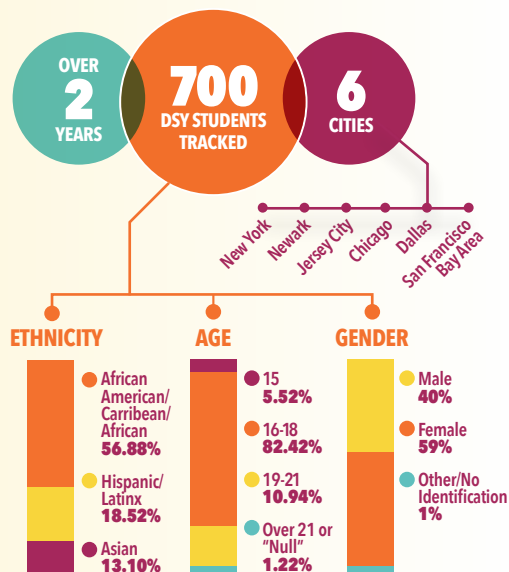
OVER 2 YEARS

700 DSY STUDENTS TRACKED

6 CITIES

New York
Newark
Jersey City
Chicago
Dallas
San Francisco Bay Area

ETHNICITY

African American/ Carribean/ African 56.88%

Hispanic/ Latinx 18.52%

Asian 13.10%

AGE

15 5.52%

16-18 82.42%

19-21 10.94%

Over 21 or "Null" 1.22%

GENDER

Male 40%

Female 59%

Other/No Identification 1%